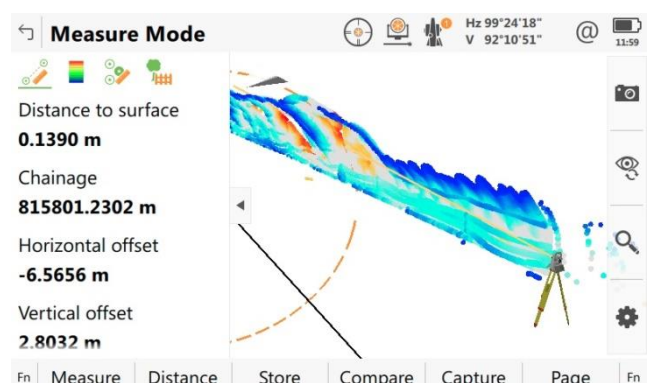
Measure Mode

Hz 99°24'18"
V 92°10'51"

@

11:59

Distance to surface
0.1390 m

Chainage
815801.2302 m

Horizontal offset
-6.5656 m

Vertical offset
2.8032 m

Fn | Measure | Distance | Store | Compare | Capture | Page | Fn